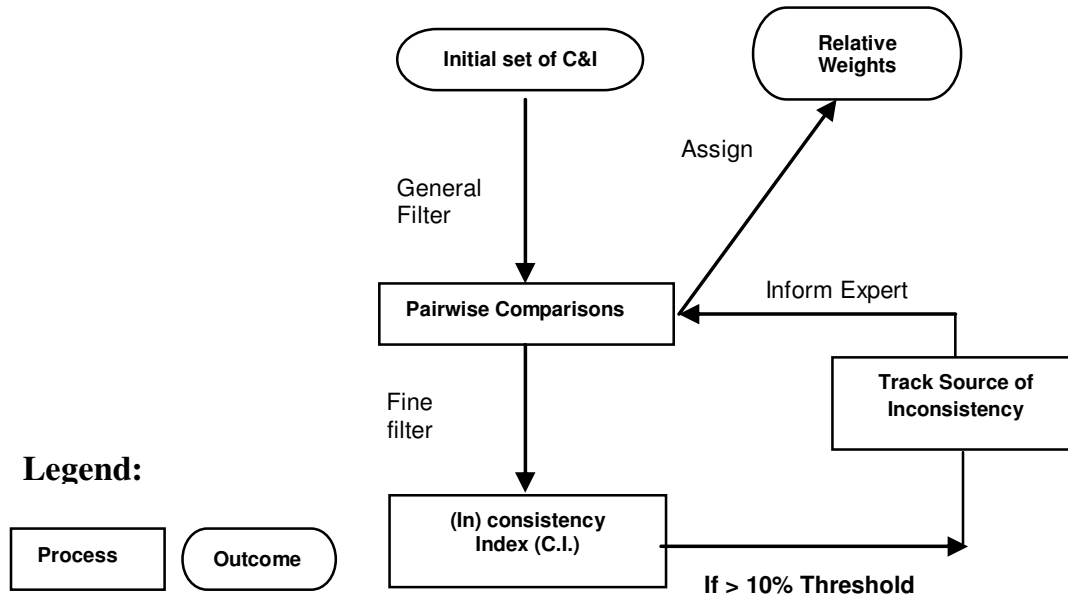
Initial set of C&I

Relative Weights

Assign

General Filter

Pairwise Comparisons

Inform Expert

Track Source of Inconsistency

Fine filter

Legend:

(In) consistency Index (C.I.)

Process

Outcome

If > 10% Threshold